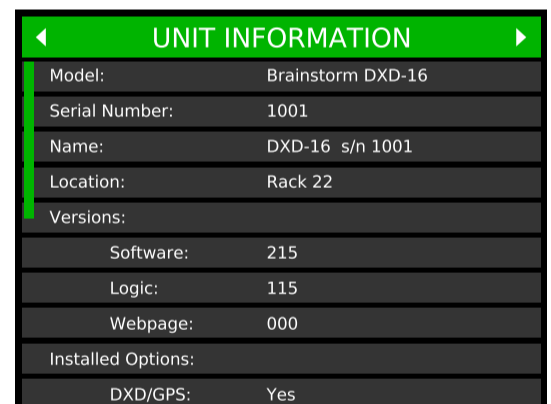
UNIT INFORMATION

| | |
|---|---|
| Model: | Brainstorm DXD-16 |
| Serial Number: | 1001 |
| Name: | DXD-16 s/n 1001 |
| Location: | Rack 22 |
| Versions: | |
| Software: | 215 |
| Logic: | 115 |
| Webpage: | 000 |
| Installed Options: | |
| DXD/GPS: | Yes |